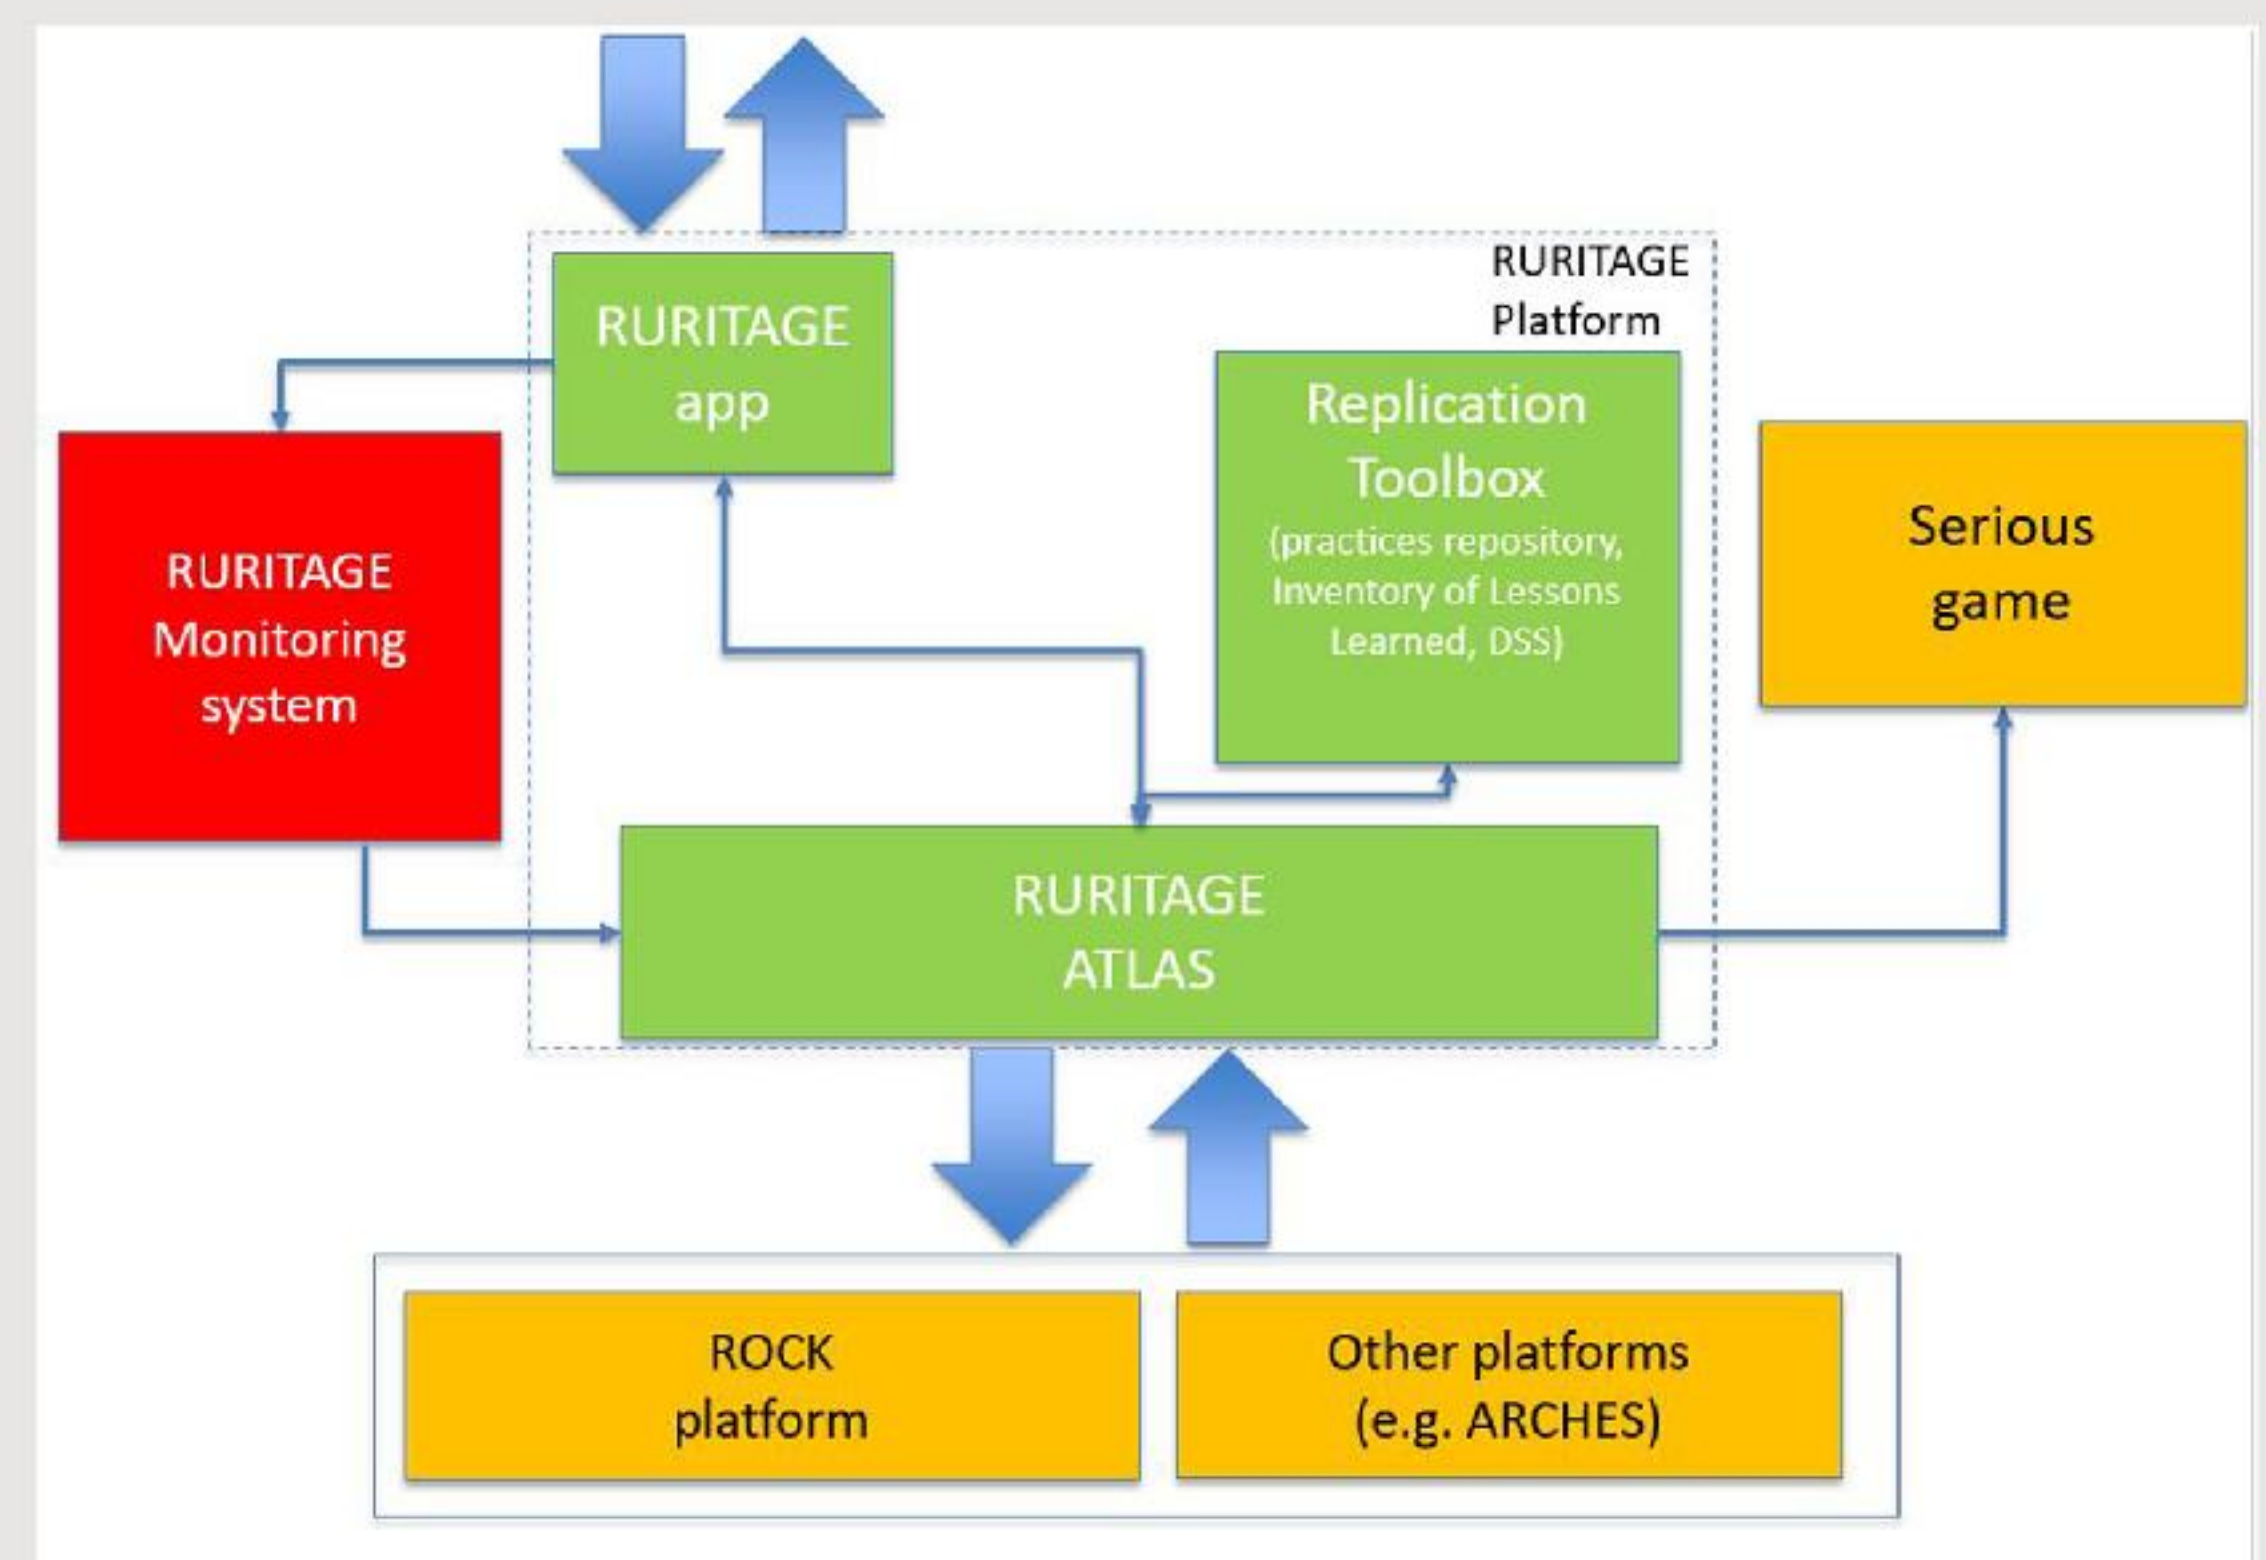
RURITAGE Platform

RURITAGE app

Replication Toolbox (practices repository, Inventory of Lessons Learned, DSS)

RURITAGE Monitoring system

Serious game

RURITAGE ATLAS

ROCK platform

Other platforms (e.g. ARCHES)